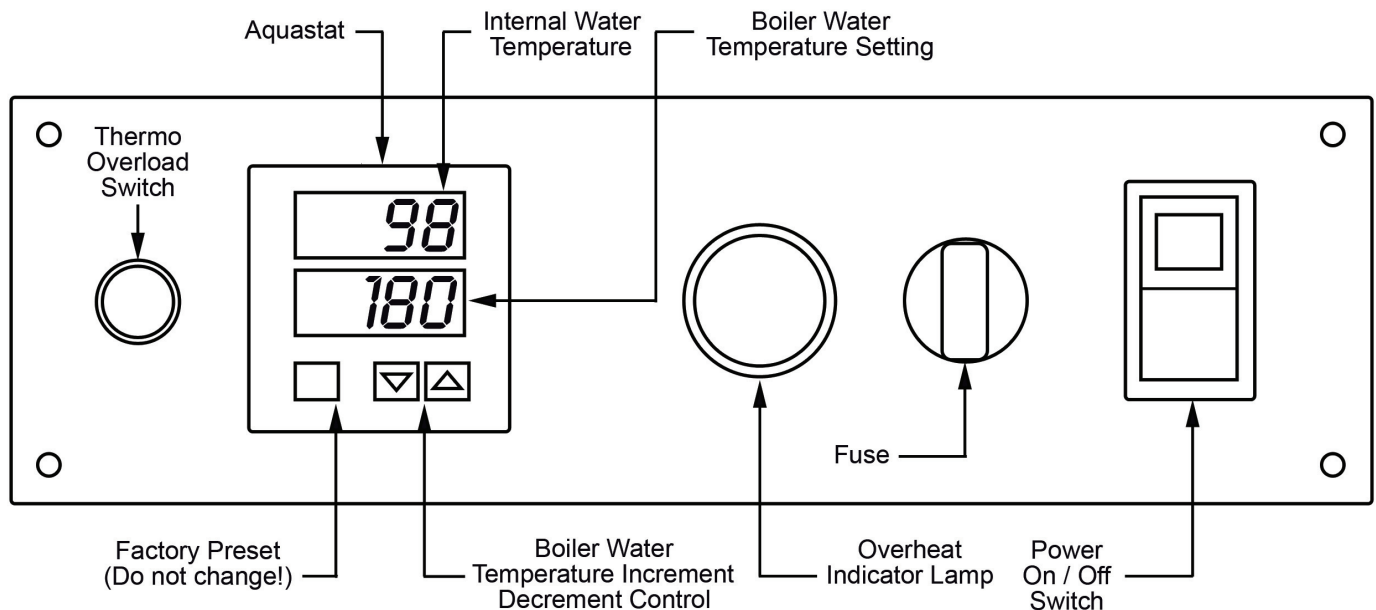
Aquastat

Internal Water Temperature

Boiler Water Temperature Setting

Thermo Overload Switch

98

180

Fuse

Factory Preset (Do not change!)

Boiler Water Temperature Increment Decrement Control

Overheat Indicator Lamp

Power On / Off Switch